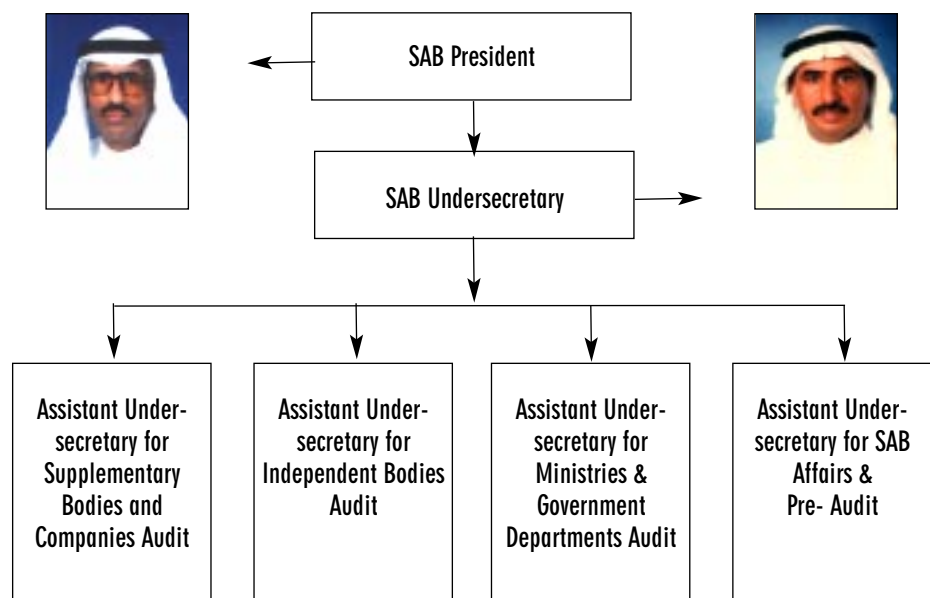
SAB President

SAB Undersecretary

Assistant Undersecretary for Supplementary Bodies and Companies Audit

Assistant Undersecretary for Independent Bodies Audit

Assistant Undersecretary for Ministries & Government Departments Audit

Assistant Undersecretary for SAB Affairs & Pre- Audit